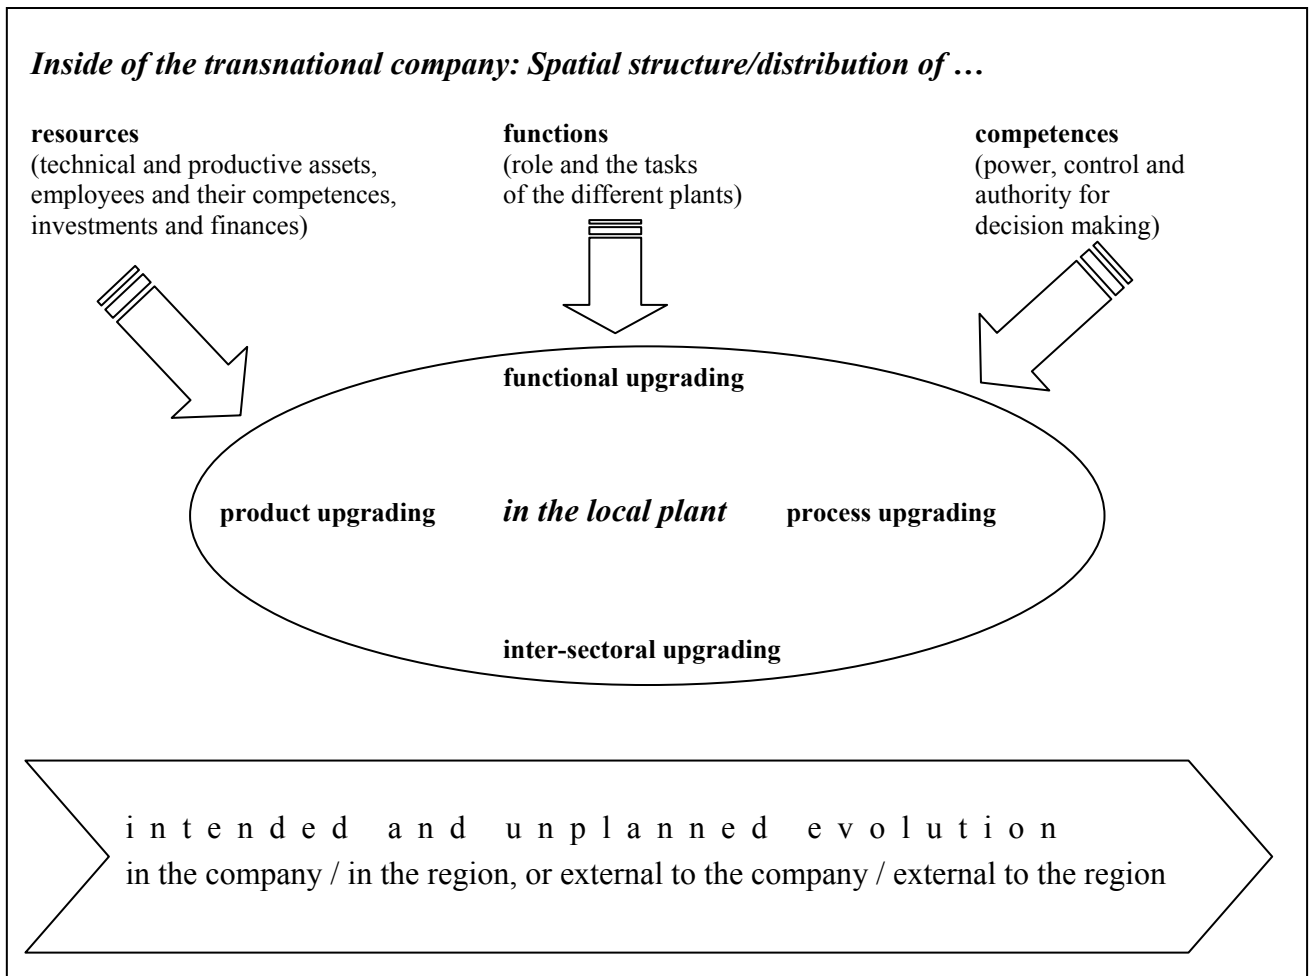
*Inside of the transnational company: Spatial structure/distribution of …*

**resources**
(technical and productive assets, employees and their competences, investments and finances)

**functions**
(role and the tasks of the different plants)

**competences**
(power, control and authority for decision making)

**functional upgrading**

**product upgrading** *in the local plant* **process upgrading**

**inter-sectoral upgrading**

i n t e n d e d a n d u n p l a n n e d e v o l u t i o n
in the company / in the region, or external to the company / external to the region